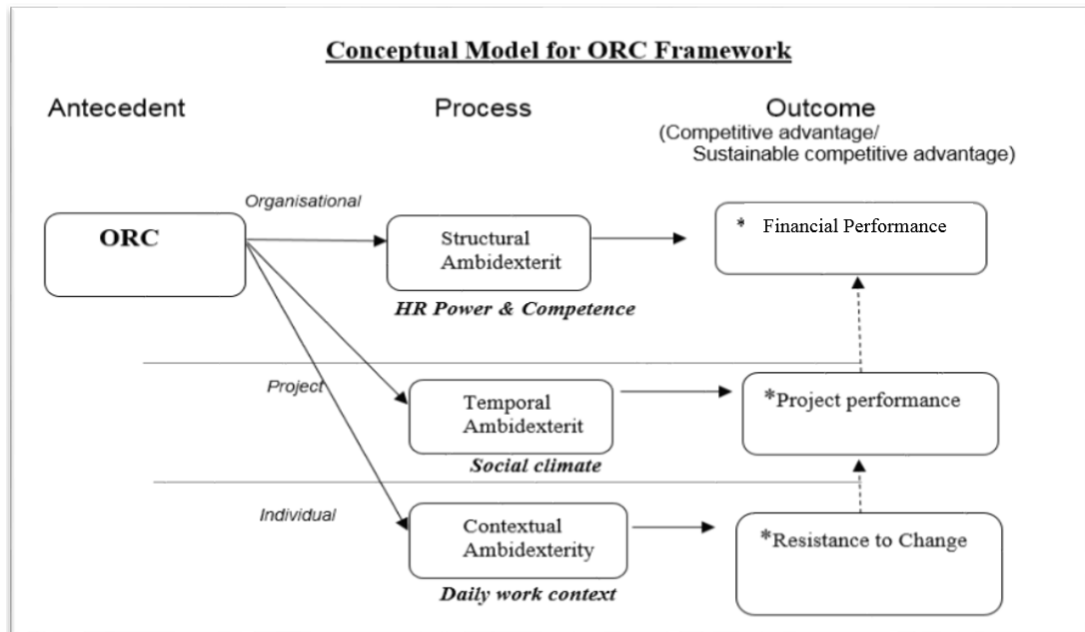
Conceptual Model for ORC Framework

Antecedent

Process

Outcome
(Competitive advantage/
Sustainable competitive advantage)

Organisational

ORC

Structural Ambidexterit

* Financial Performance

HR Power & Competence

Project

Temporal Ambidexterit

*Project performance

Social climate

Individual

Contextual Ambidexterity

*Resistance to Change

Daily work context